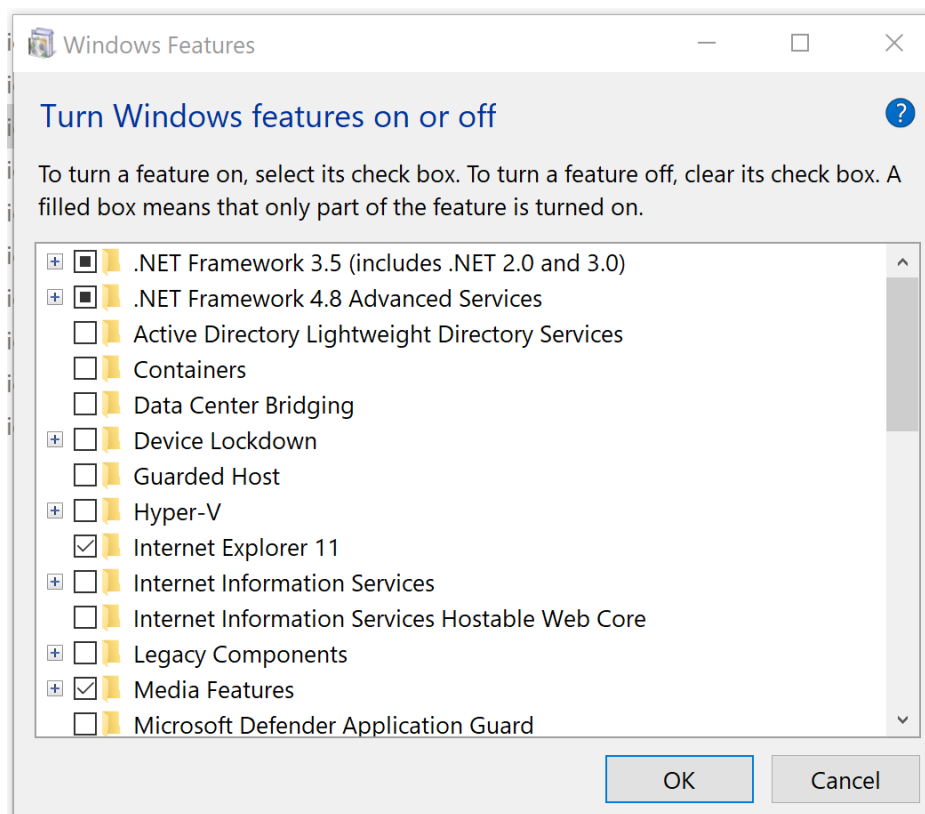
Windows Features

Turn Windows features on or off

To turn a feature on, select its check box. To turn a feature off, clear its check box. A filled box means that only part of the feature is turned on.

.NET Framework 3.5 (includes .NET 2.0 and 3.0)
.NET Framework 4.8 Advanced Services
Active Directory Lightweight Directory Services
Containers
Data Center Bridging
Device Lockdown
Guarded Host
Hyper-V
Internet Explorer 11
Internet Information Services
Internet Information Services Hostable Web Core
Legacy Components
Media Features
Microsoft Defender Application Guard

OK
Cancel